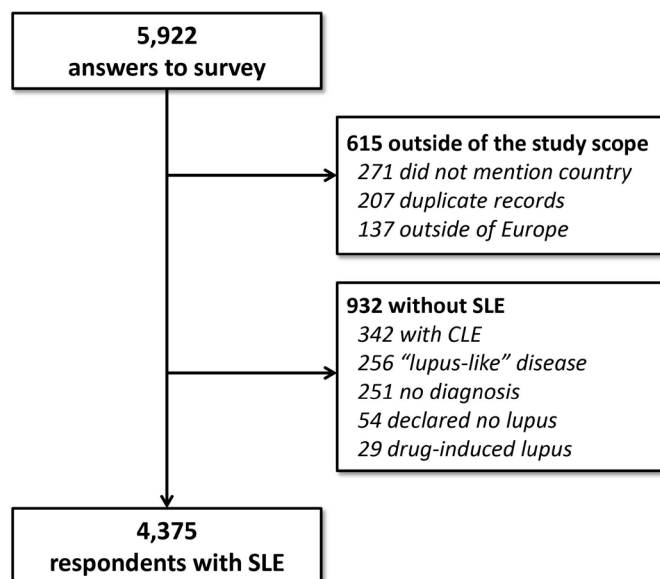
5,922
answers to survey

615 outside of the study scope
271 did not mention country
207 duplicate records
137 outside of Europe

932 without SLE
342 with CLE
256 “lupus-like” disease
251 no diagnosis
54 declared no lupus
29 drug-induced lupus

4,375
respondents with SLE